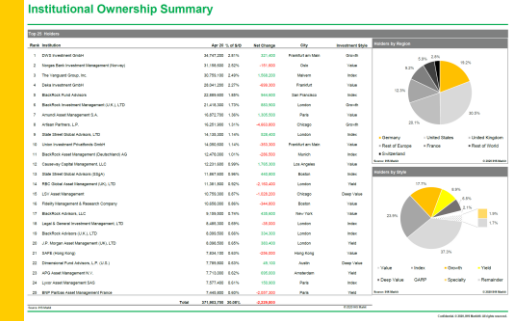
Institutional Ownership Summary

Top 20 Holders

| Rank | Institution | Apr 20 | % of S/O | Net Change | City | Investment Style |
|---|---|---|---|---|---|---|
| 1 | DWS Investment GmbH | 34,797,250 | 2.61% | -321,600 | Frankfurt am Main | Growth |
| 2 | Norges Bank Investment Management (Norway) | 31,159,690 | 2.52% | -191,900 | Oslo | Index |
| 3 | The Vanguard Group, Inc. | 30,750,100 | 2.49% | 1,508,200 | Malvern | Index |
| 4 | Deka Investment GmbH | 28,041,200 | 2.27% | -938,200 | Frankfurt | Value |
| 5 | BlackRock Fund Advisors | 23,689,000 | 1.88% | 844,000 | San Francisco | Index |
| 6 | BlackRock Investment Management (U.K.), LTD | 21,416,300 | 1.73% | 845,900 | London | Growth |
| 7 | Amundi Asset Management S.A. | 16,572,700 | 1.36% | 1,028,500 | Paris | Value |
| 8 | Artisan Partners, L.P. | 15,251,900 | 1.31% | -4,802,800 | Chicago | Growth |
| 9 | State Street Global Advisors, Inc. | 14,130,000 | 1.14% | 328,600 | London | Index |
| 10 | Union Investment Privatfonds GmbH | 14,050,000 | 1.14% | -983,900 | Frankfurt am Main | Value |
| 11 | BlackRock Asset Management (Deutschland) AG | 12,470,000 | 1.01% | -255,500 | Munich | Index |
| 12 | Causeway Capital Management, LLC | 12,231,000 | 0.99% | 1,795,900 | Los Angeles | Value |
| 13 | State Street Global Advisors (SSgA) | 11,897,600 | 0.96% | 449,800 | Boston | Index |
| 14 | RBC Global Asset Management (UK), LTD | 11,091,800 | 0.92% | -2,180,400 | London | Yield |
| 15 | LSV Asset Management | 10,750,000 | 0.87% | -1,026,200 | Chicago | Deep Value |
| 16 | Fidelity Management & Research Company | 10,659,000 | 0.86% | -944,600 | Boston | Value |
| 17 | BlackRock Advisors, LLC | 9,199,000 | 0.74% | 344,600 | New York | Value |
| 18 | Legal & General Investment Management, LTD | 8,480,000 | 0.69% | -38,600 | London | Index |
| 19 | BlackRock Advisors (U.K.), LTD | 8,260,000 | 0.66% | 344,000 | London | Index |
| 20 | J.P. Morgan Asset Management (UK), LTD | 8,060,000 | 0.65% | 603,400 | London | Yield |
| 21 | SAFE (Hong Kong) | 7,939,100 | 0.64% | -500,900 | Hong Kong | Value |
| 22 | Dimensional Fund Advisors, L.P. (U.S.) | 7,799,000 | 0.63% | 46,100 | Austin | Deep Value |
| 23 | APG Asset Management N.V. | 7,713,000 | 0.62% | 608,000 | Amsterdam | Yield |
| 24 | Lyxor Asset Management SAS | 7,577,400 | 0.61% | 159,000 | Paris | Index |
| 25 | BNP Paribas Asset Management France | 7,440,000 | 0.60% | -2,267,300 | Paris | Value |
| | Total | 371,663,780 | 30.08% | -2,230,800 | | |

Source: IHS Markit
© 2020 IHS Markit

Holders by Region
Germany, United States, United Kingdom, Rest of Europe, France, Rest of World, Switzerland
2.8%, 2.9%, 16.2%, 6.0%, 10.3%, 20.5%, 28.1%
Source: IHS Markit © 2020 IHS Markit

Holders by Style
17.7%, 6.6%, 6.6%, 2.1%, 1.6%, 1.7%, 23.4%, 37.3%
Value, Index, Growth, Yield, Deep Value, GARP, Specialty, Remainder
Source: IHS Markit © 2020 IHS Markit

Confidential. © 2000-2020 IHS Markit. All rights reserved.